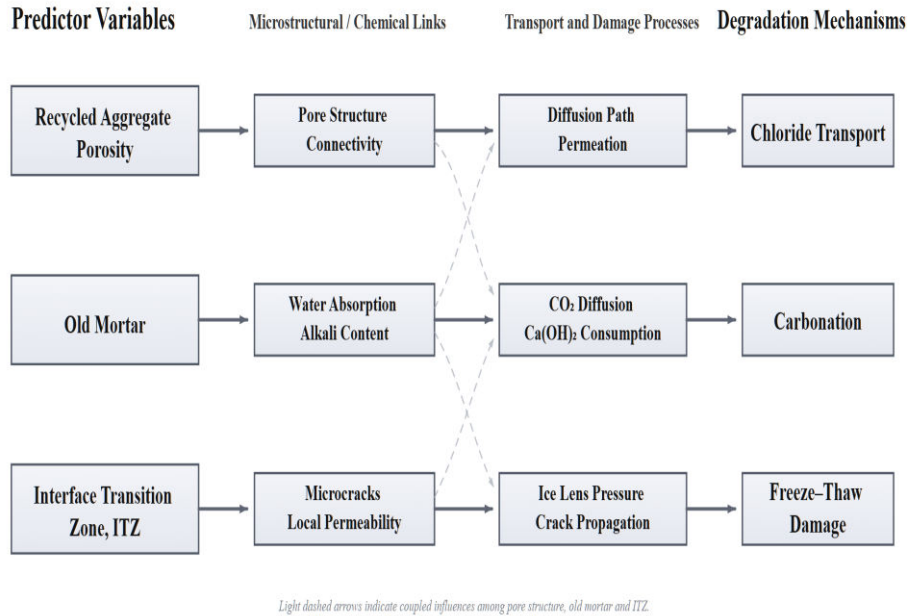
Predictor Variables

Microstructural / Chemical Links

Transport and Damage Processes

Degradation Mechanisms

Recycled Aggregate Porosity

Pore Structure Connectivity

Diffusion Path Permeation

Chloride Transport

Old Mortar

Water Absorption Alkali Content

$CO_2$ Diffusion $Ca(OH)_2$ Consumption

Carbonation

Interface Transition Zone, ITZ

Microcracks Local Permeability

Ice Lens Pressure Crack Propagation

Freeze–Thaw Damage

Light dashed arrows indicate coupled influences among pore structure, old mortar and ITZ.